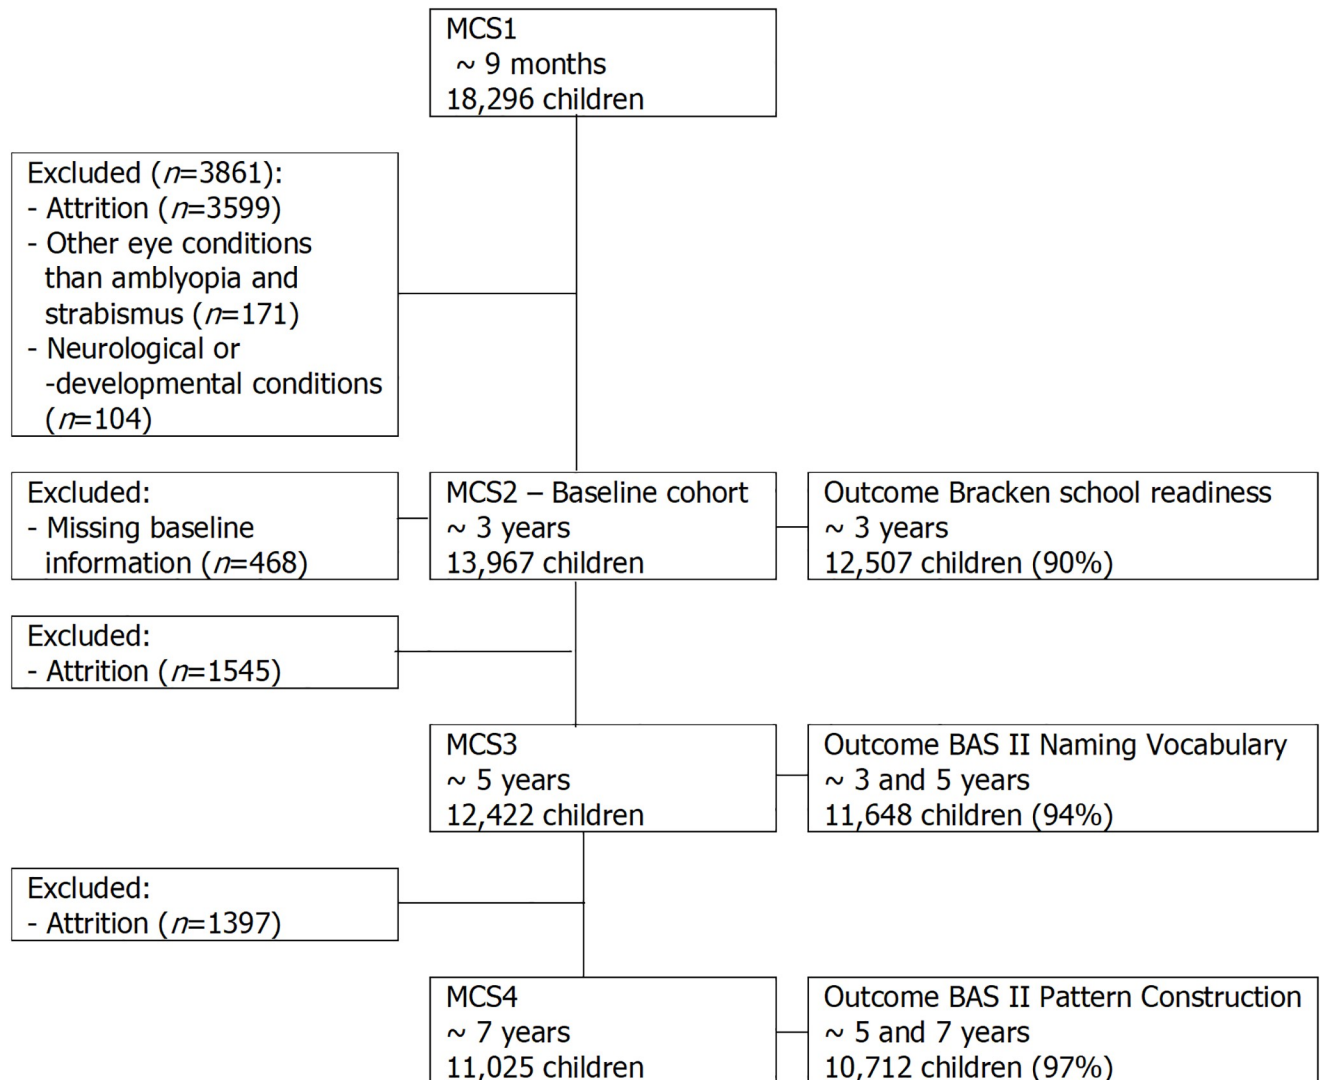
MCS1
~ 9 months
18,296 children

Excluded ($n$=3861):
- Attrition ($n$=3599)
- Other eye conditions than amblyopia and strabismus ($n$=171)
- Neurological or -developmental conditions ($n$=104)

Excluded:
- Missing baseline information ($n$=468)

MCS2 – Baseline cohort
~ 3 years
13,967 children

Outcome Bracken school readiness
~ 3 years
12,507 children (90%)

Excluded:
- Attrition ($n$=1545)

MCS3
~ 5 years
12,422 children

Outcome BAS II Naming Vocabulary
~ 3 and 5 years
11,648 children (94%)

Excluded:
- Attrition ($n$=1397)

MCS4
~ 7 years
11,025 children

Outcome BAS II Pattern Construction
~ 5 and 7 years
10,712 children (97%)